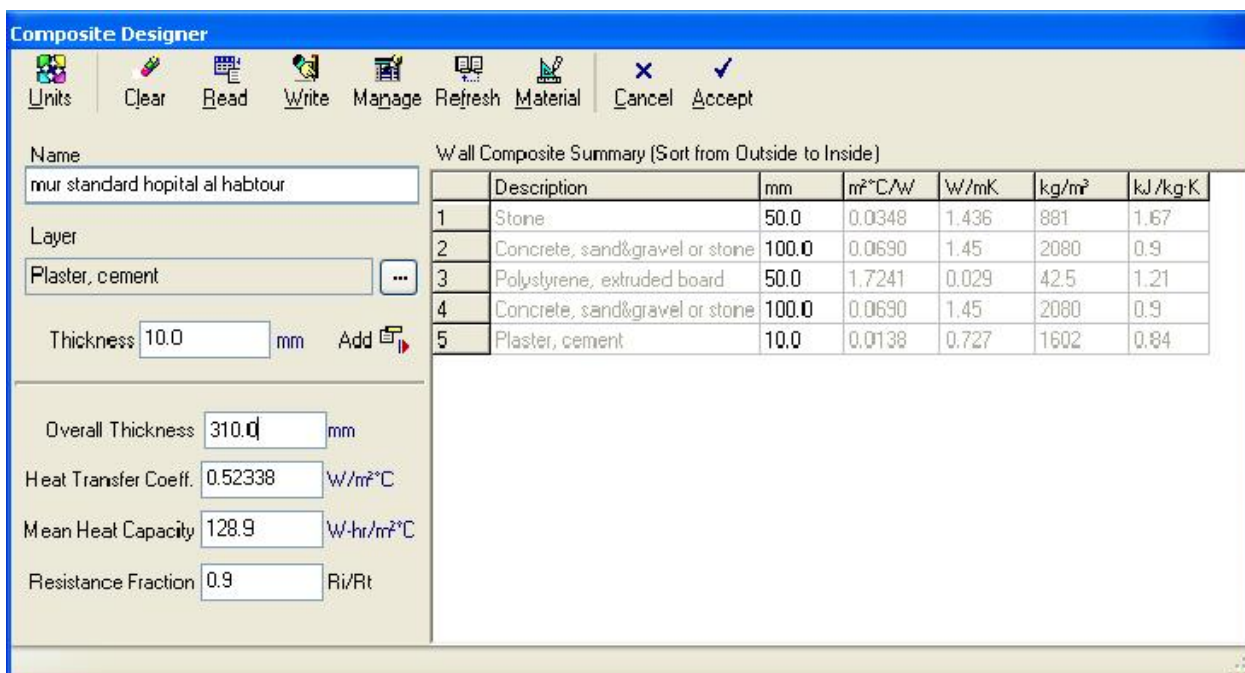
Composite Designer

Units Clear Read Write Manage Refresh Material Cancel Accept

Name
mur standard hopital al habtour

Layer
Plaster, cement ...

Thickness 10.0 mm Add

Overall Thickness 310.0 mm

Heat Transfer Coeff. 0.52338 W/m²°C

Mean Heat Capacity 128.9 W-hr/m²°C

Resistance Fraction 0.9 Ri/Rt

Wall Composite Summary (Sort from Outside to Inside)

| | Description | mm | m²°C/W | W/mK | kg/m³ | kJ/kg·K |
|---|---|---|---|---|---|---|
| 1 | Stone | 50.0 | 0.0348 | 1.436 | 881 | 1.67 |
| 2 | Concrete, sand&gravel or stone | 100.0 | 0.0690 | 1.45 | 2080 | 0.9 |
| 3 | Polystyrene, extruded board | 50.0 | 1.7241 | 0.029 | 42.5 | 1.21 |
| 4 | Concrete, sand&gravel or stone | 100.0 | 0.0690 | 1.45 | 2080 | 0.9 |
| 5 | Plaster, cement | 10.0 | 0.0138 | 0.727 | 1602 | 0.84 |